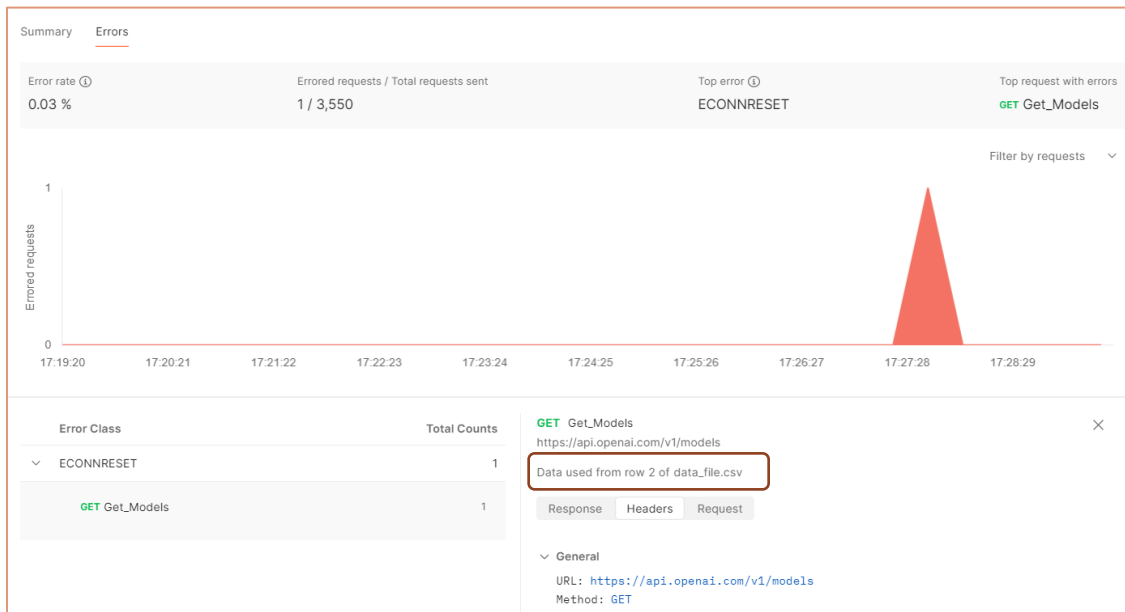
Summary Errors

Error rate ⓘ
0.03 %

Errored requests / Total requests sent
1 / 3,550

Top error ⓘ
ECONNRESET

Top request with errors
GET Get_Models

Filter by requests

Errored requests

1

0

17:19:20 17:20:21 17:21:22 17:22:23 17:23:24 17:24:25 17:25:26 17:26:27 17:27:28 17:28:29

| Error Class | Total Counts |
|---|---|
| ECONNRESET | 1 |
| GET Get_Models | 1 |

GET Get_Models
https://api.openai.com/v1/models

Data used from row 2 of data_file.csv

Response Headers Request

General

URL: https://api.openai.com/v1/models
Method: GET